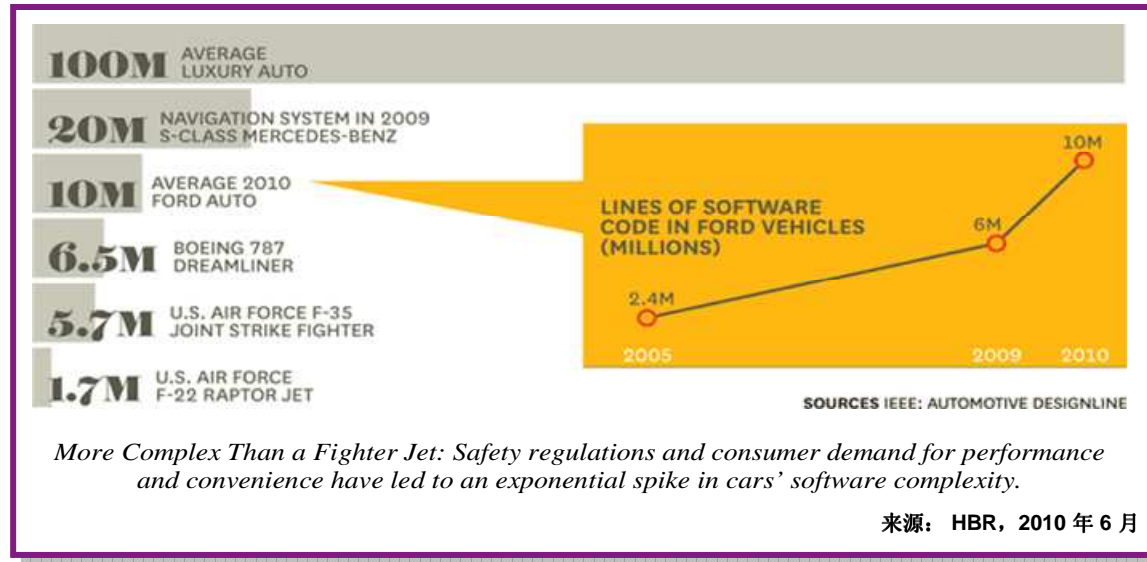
100M AVERAGE LUXURY AUTO

20M NAVIGATION SYSTEM IN 2009 S-CLASS MERCEDES-BENZ

10M AVERAGE 2010 FORD AUTO

6.5M BOEING 787 DREAMLINER

5.7M U.S. AIR FORCE F-35 JOINT STRIKE FIGHTER

1.7M U.S. AIR FORCE F-22 RAPTOR JET

LINES OF SOFTWARE CODE IN FORD VEHICLES (MILLIONS)

2.4M

6M

10M

2005

2009

2010

SOURCES IEEE: AUTOMOTIVE DESIGNLINE

More Complex Than a Fighter Jet: Safety regulations and consumer demand for performance and convenience have led to an exponential spike in cars' software complexity.

来源： HBR，2010 年 6 月